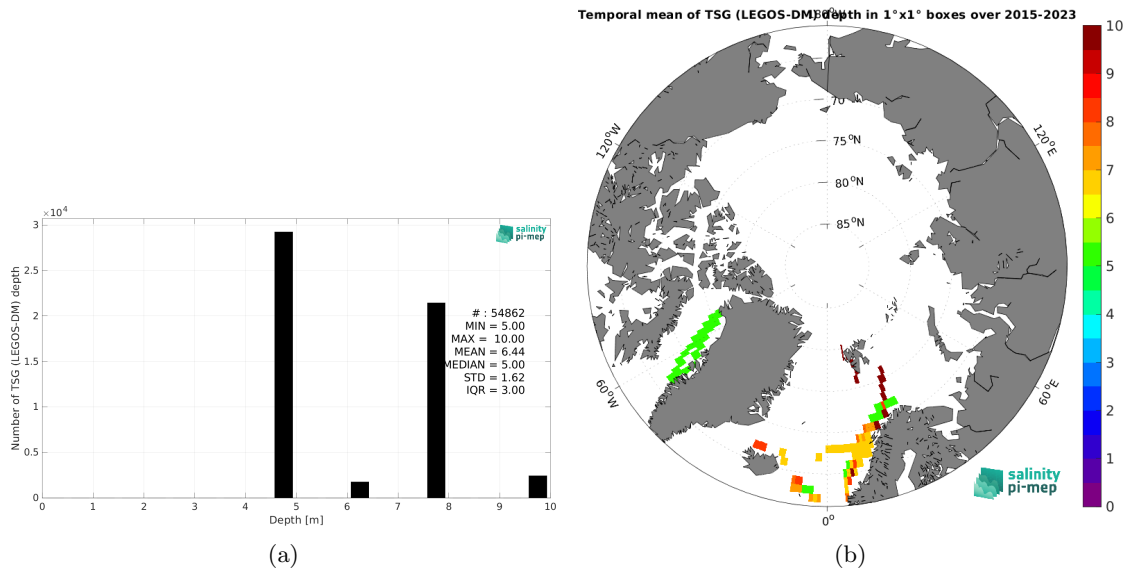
$\times10^4$

salinity pi-mep

Number of TSG (LEGOS-DM) depth

3
2.5
2
1.5
1
0.5
0

0 1 2 3 4 5 6 7 8 9 10

Depth [m]

# : 54862
MIN = 5.00
MAX = 10.00
MEAN = 6.44
MEDIAN = 5.00
STD = 1.62
IQR = 3.00

(a)

Temporal mean of TSG (LEGOS-DM) depth in 1°x1° boxes over 2015-2023

180°

70
75 °N
80 °N
85 °N

120°W
120°E
60°W
60°E
0°

salinity pi-mep

10
9
8
7
6
5
4
3
2
1
0

(b)